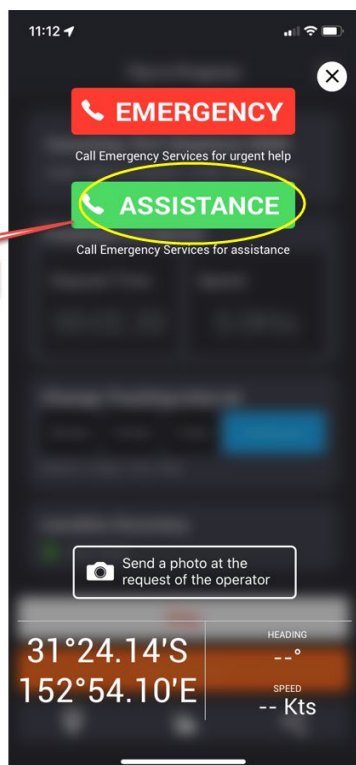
11:12

EMERGENCY

Call Emergency Services for urgent help

ASSISTANCE

Call Emergency Services for assistance

Send a photo at the request of the operator

31°24.14'S
152°54.10'E

HEADING
--°

SPEED
-- Kts